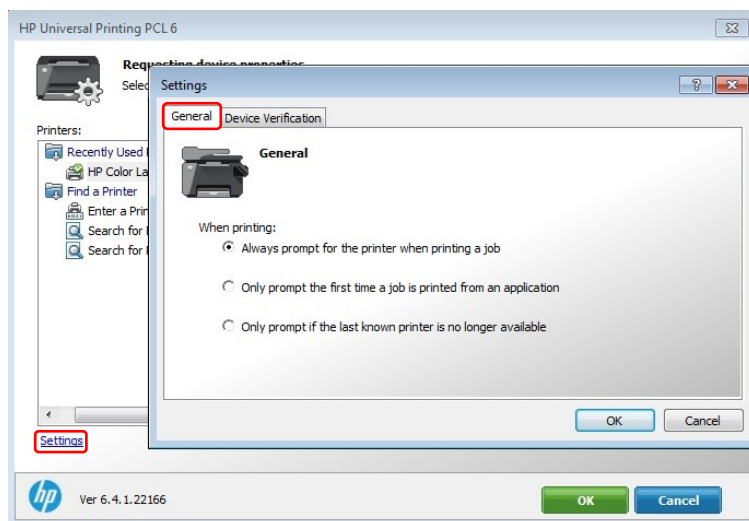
HP Universal Printing PCL 6

Requesting device properties
Selec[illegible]

Printers:
Recently Used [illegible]
HP Color La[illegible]
Find a Printer
Enter a Pri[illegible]
Search for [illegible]
Search for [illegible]

Settings

Settings

General
Device Verification

General

When printing:
Always prompt for the printer when printing a job
Only prompt the first time a job is printed from an application
Only prompt if the last known printer is no longer available

OK
Cancel

Ver 6.4.1.22166
OK
Cancel